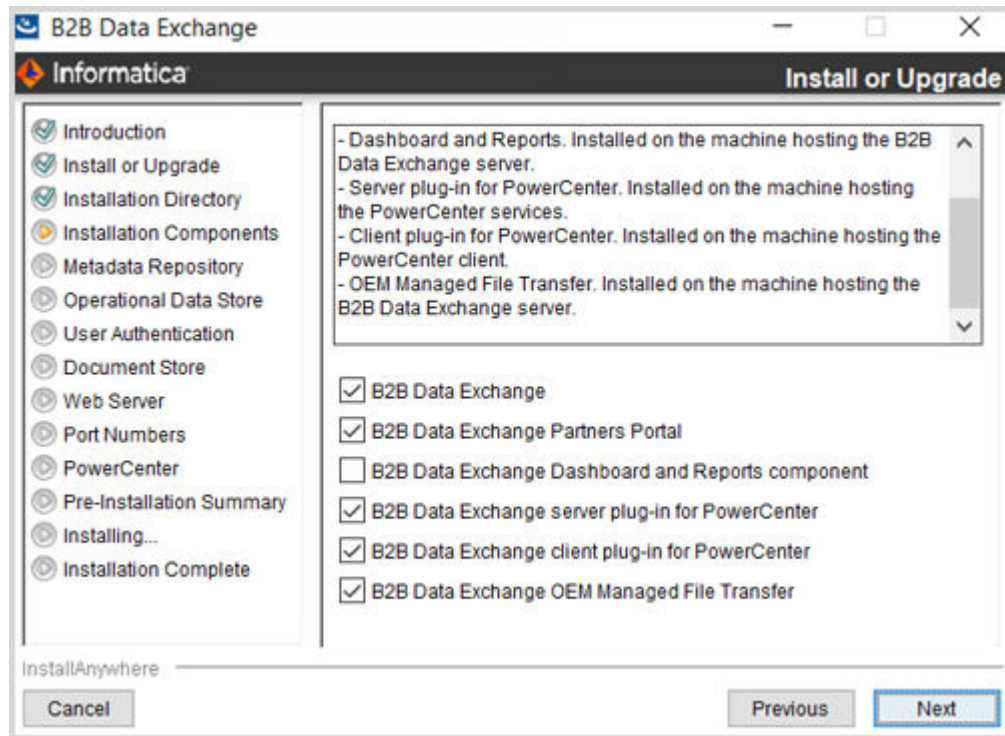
B2B Data Exchange

Informatica

Install or Upgrade

Introduction
Install or Upgrade
Installation Directory
Installation Components
Metadata Repository
Operational Data Store
User Authentication
Document Store
Web Server
Port Numbers
PowerCenter
Pre-Installation Summary
Installing...
Installation Complete

- Dashboard and Reports. Installed on the machine hosting the B2B Data Exchange server.
- Server plug-in for PowerCenter. Installed on the machine hosting the PowerCenter services.
- Client plug-in for PowerCenter. Installed on the machine hosting the PowerCenter client.
- OEM Managed File Transfer. Installed on the machine hosting the B2B Data Exchange server.

B2B Data Exchange
B2B Data Exchange Partners Portal
B2B Data Exchange Dashboard and Reports component
B2B Data Exchange server plug-in for PowerCenter
B2B Data Exchange client plug-in for PowerCenter
B2B Data Exchange OEM Managed File Transfer

InstallAnywhere

Cancel

Previous

Next